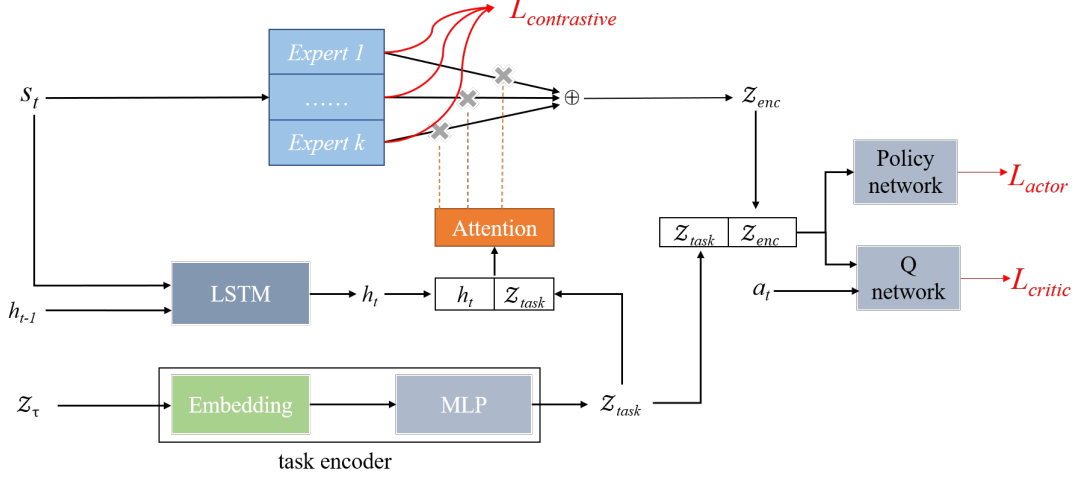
$L_{contrastive}$

Expert 1

……

Expert k

$s_t$

$\oplus$

$z_{enc}$

Attention

$z_{task}$ | $z_{enc}$

Policy network

$L_{actor}$

Q network

$L_{critic}$

$a_t$

LSTM

$h_{t-1}$

$h_t$

$h_t$ | $z_{task}$

$z_\tau$

Embedding

MLP

$z_{task}$

task encoder